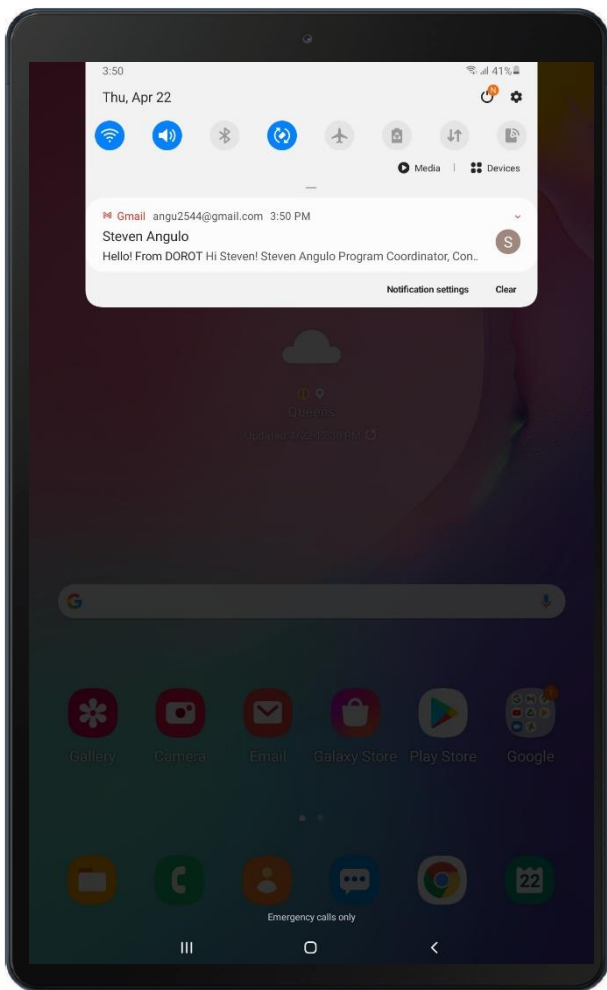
3:50
41%
Thu, Apr 22
N
Media | Devices
Gmail angu2544@gmail.com 3:50 PM
Steven Angulo
S
Hello! From DOROT Hi Steven! Steven Angulo Program Coordinator, Con..
Notification settings Clear
Queens
Updated 4/22 3:30 PM
G
Gallery Camera Email Galaxy Store Play Store Google
22
Emergency calls only